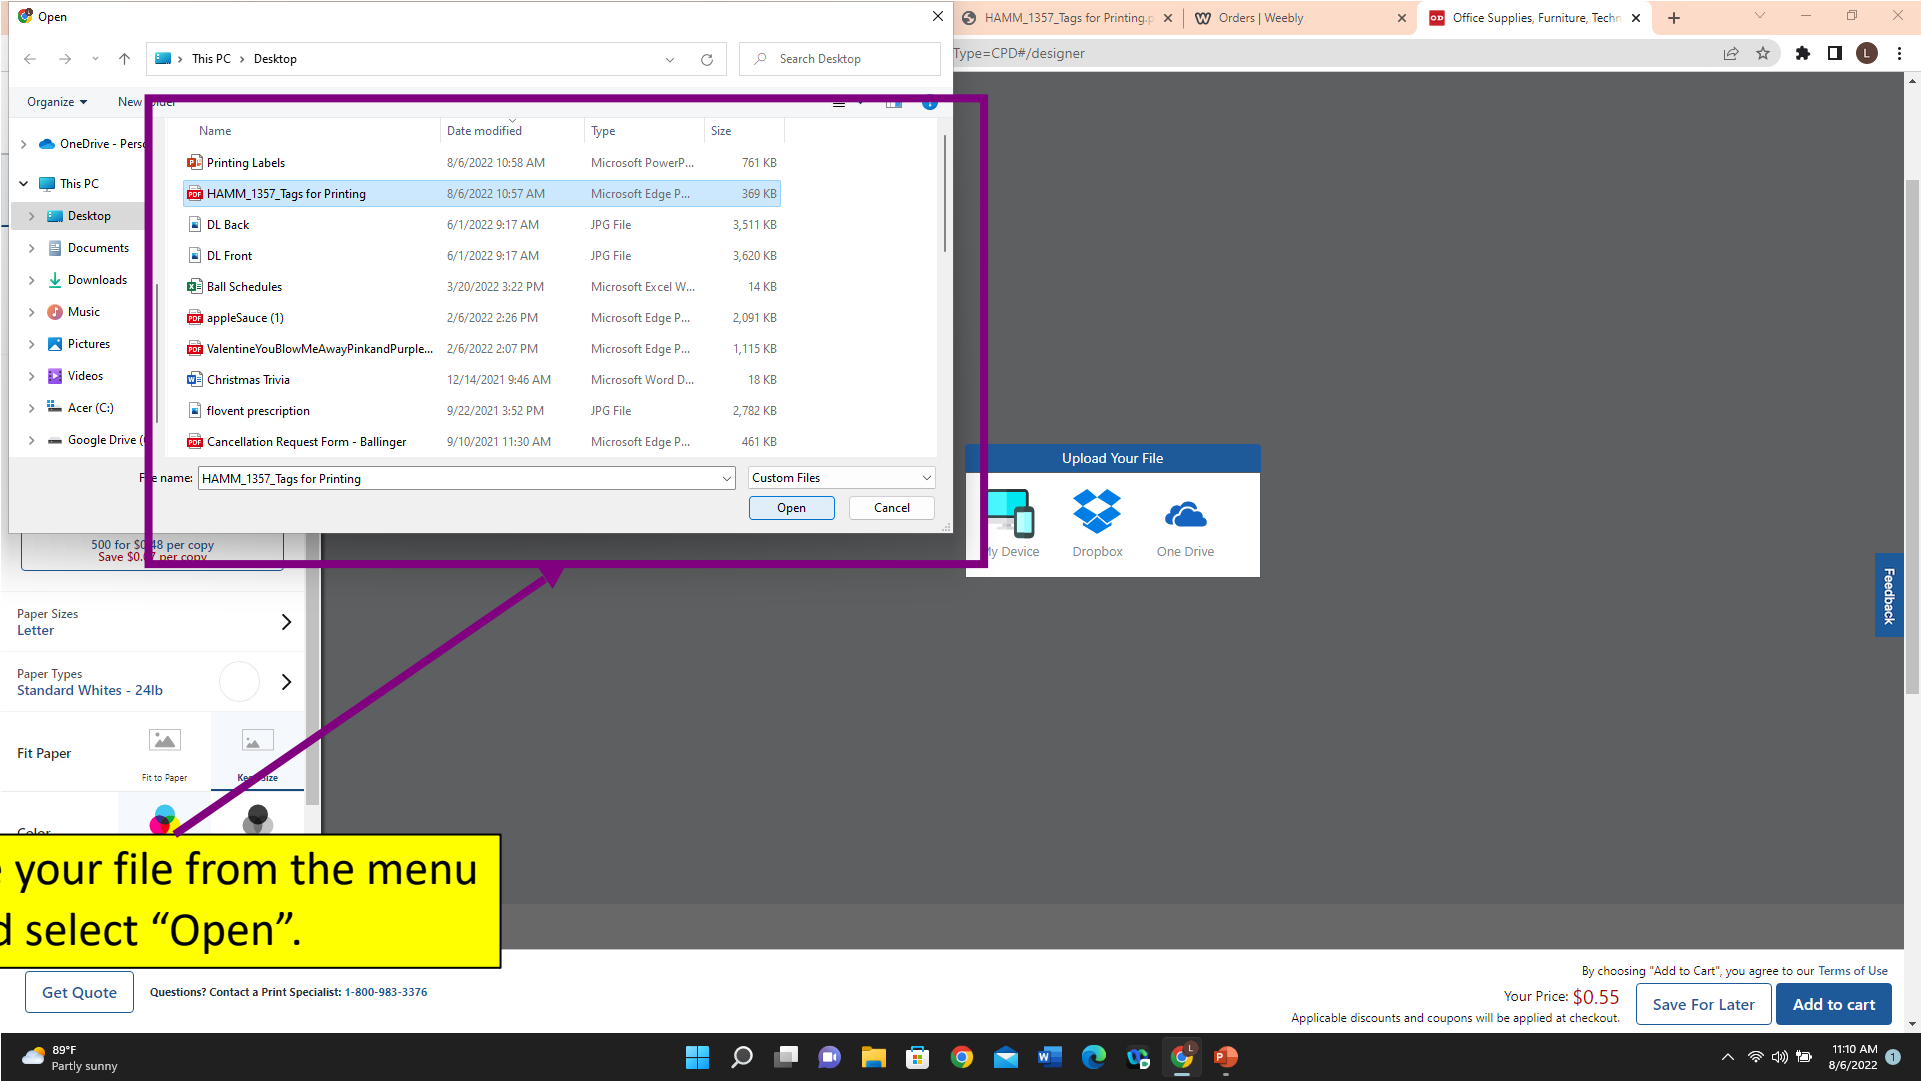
Open

This PC > Desktop

Search Desktop

Organize ▾ New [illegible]

OneDrive - Pers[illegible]
This PC
Desktop
Documents
Downloads
Music
Pictures
Videos
Acer (C:)
Google Drive ([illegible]

| Name | Date modified | Type | Size |
|---|---|---|---|
| Printing Labels | 8/6/2022 10:58 AM | Microsoft PowerP... | 761 KB |
| HAMM_1357_Tags for Printing | 8/6/2022 10:57 AM | Microsoft Edge P... | 369 KB |
| DL Back | 6/1/2022 9:17 AM | JPG File | 3,511 KB |
| DL Front | 6/1/2022 9:17 AM | JPG File | 3,620 KB |
| Ball Schedules | 3/20/2022 3:22 PM | Microsoft Excel W... | 14 KB |
| appleSauce (1) | 2/6/2022 2:26 PM | Microsoft Edge P... | 2,091 KB |
| ValentineYouBlowMeAwayPinkandPurple... | 2/6/2022 2:07 PM | Microsoft Edge P... | 1,115 KB |
| Christmas Trivia | 12/14/2021 9:46 AM | Microsoft Word D... | 18 KB |
| flovent prescription | 9/22/2021 3:52 PM | JPG File | 2,782 KB |
| Cancellation Request Form - Ballinger | 9/10/2021 11:30 AM | Microsoft Edge P... | 461 KB |

F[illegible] name: HAMM_1357_Tags for Printing
Custom Files
Open
Cancel

HAMM_1357_Tags for Printing.p
Orders | Weebly
Office Supplies, Furniture, Techn
Type=CPD#/designer

Upload Your File
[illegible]y Device
Dropbox
One Drive

Feedback

500 for $0.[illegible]8 per copy
Save $0.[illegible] per copy

Paper Sizes
Letter

Paper Types
Standard Whites - 24lb

Fit Paper
Fit to Paper
Ke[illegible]ize

Color

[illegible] your file from the menu
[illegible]d select “Open”.

Get Quote
Questions? Contact a Print Specialist: 1-800-983-3376

By choosing "Add to Cart", you agree to our Terms of Use
Your Price: $0.55
Applicable discounts and coupons will be applied at checkout.
Save For Later
Add to cart

89°F
Partly sunny
11:10 AM
8/6/2022